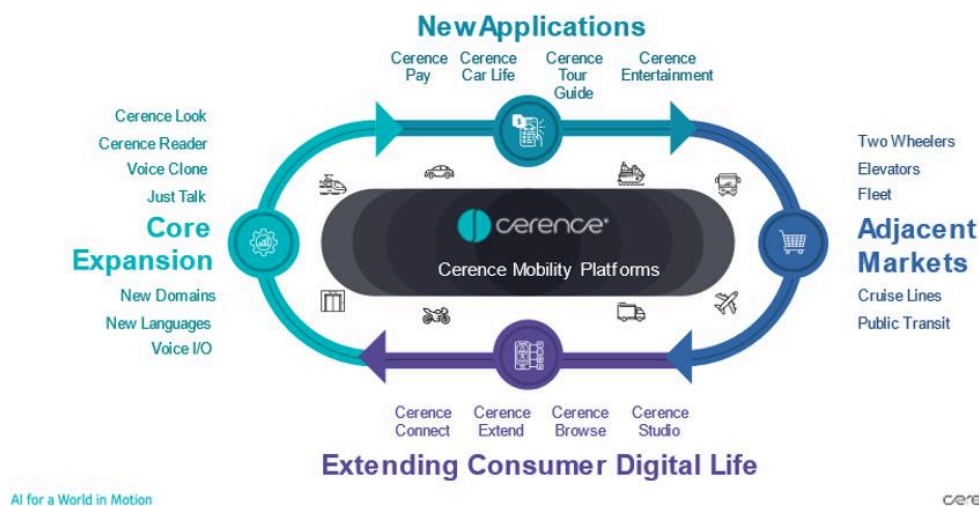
New Applications

Cerence Pay
Cerence Car Life
Cerence Tour Guide
Cerence Entertainment

Cerence Look
Cerence Reader
Voice Clone
Just Talk

Core Expansion

New Domains
New Languages
Voice I/O

cerence

Cerence Mobility Platforms

Two Wheelers
Elevators
Fleet

Adjacent Markets

Cruise Lines
Public Transit

Cerence Connect
Cerence Extend
Cerence Browse
Cerence Studio

Extending Consumer Digital Life

AI for a World in Motion

cere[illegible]